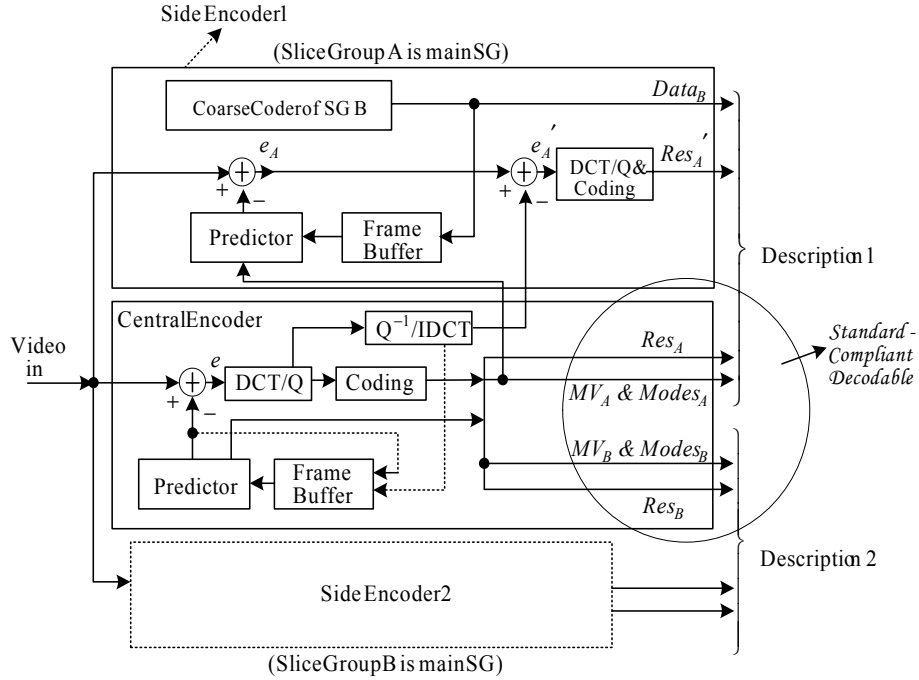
Side Encoder1

(SliceGroup A is mainSG)

CoarseCoderof SG B

$Data_B$

$e_A$

$e_A'$

DCT/Q& Coding

$Res_A'$

+

−

+

−

Predictor

Frame Buffer

Description 1

CentralEncoder

$Q^{-1}$/IDCT

Video in

$e$

DCT/Q

Coding

+

−

$Res_A$

$MV_A$ & $Modes_A$

Standard - Compliant Decodable

$MV_B$ & $Modes_B$

Predictor

Frame Buffer

$Res_B$

Description 2

Side Encoder2

(SliceGroupB is mainSG)